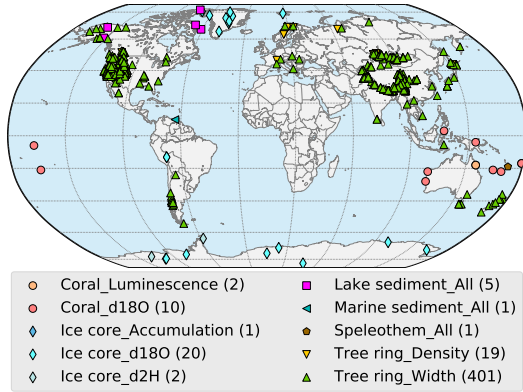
Coral_Luminescence (2)
Coral_d18O (10)
Ice core_Accumulation (1)
Ice core_d18O (20)
Ice core_d2H (2)
Lake sediment_All (5)
Marine sediment_All (1)
Speleothem_All (1)
Tree ring_Density (19)
Tree ring_Width (401)